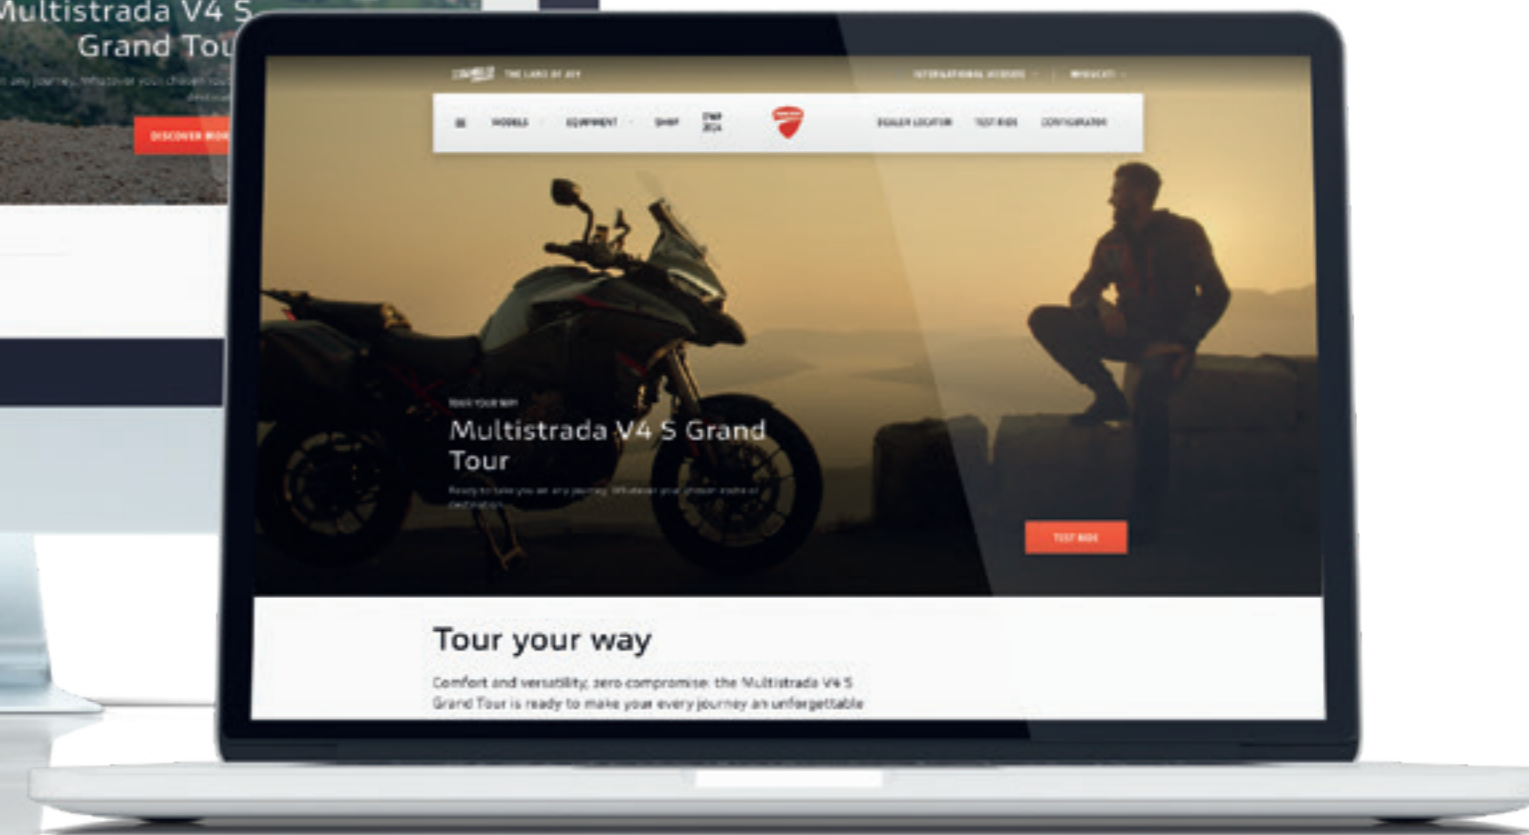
Multistrada V4 S
Grand Tou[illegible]

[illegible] any journey. Whatever your chosen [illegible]

DISCOVER MO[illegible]

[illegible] THE LAND OF JOY

INTERNATIONAL ACCESS

MODELS EQUIPMENT SHOP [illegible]

DEALER LOCATOR TEST RIDE CONFIGURATOR

TOUR YOUR WAY

Multistrada V4 S Grand Tour

Ready to take you on any journey. Whatever your chosen route or destination.

TEST RIDE

Tour your way

Comfort and versatility, zero compromise: the Multistrada V4 S Grand Tour is ready to make your every journey an unforgettable